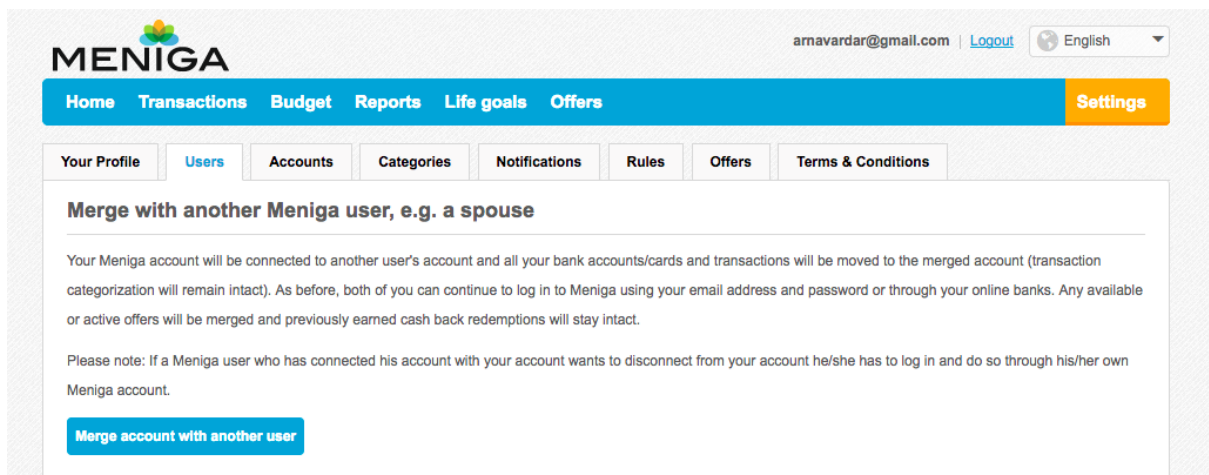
MENIGA

arnavardar@gmail.com | Logout English

Home Transactions Budget Reports Life goals Offers Settings

Your Profile Users Accounts Categories Notifications Rules Offers Terms & Conditions

Merge with another Meniga user, e.g. a spouse

Your Meniga account will be connected to another user's account and all your bank accounts/cards and transactions will be moved to the merged account (transaction categorization will remain intact). As before, both of you can continue to log in to Meniga using your email address and password or through your online banks. Any available or active offers will be merged and previously earned cash back redemptions will stay intact.

Please note: If a Meniga user who has connected his account with your account wants to disconnect from your account he/she has to log in and do so through his/her own Meniga account.

Merge account with another user